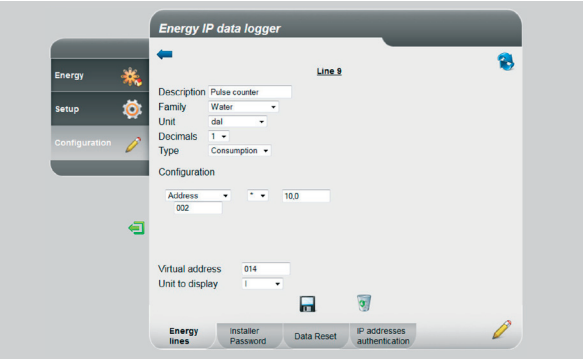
Energy IP data logger

Energy

Setup

Configuration

Line 9

Description Pulse counter
Family Water
Unit dal
Decimals 1
Type Consumption

Configuration

Address * 10,0
002

Virtual address 014
Unit to display l

Energy lines
Installer Password
Data Reset
IP addresses authentication